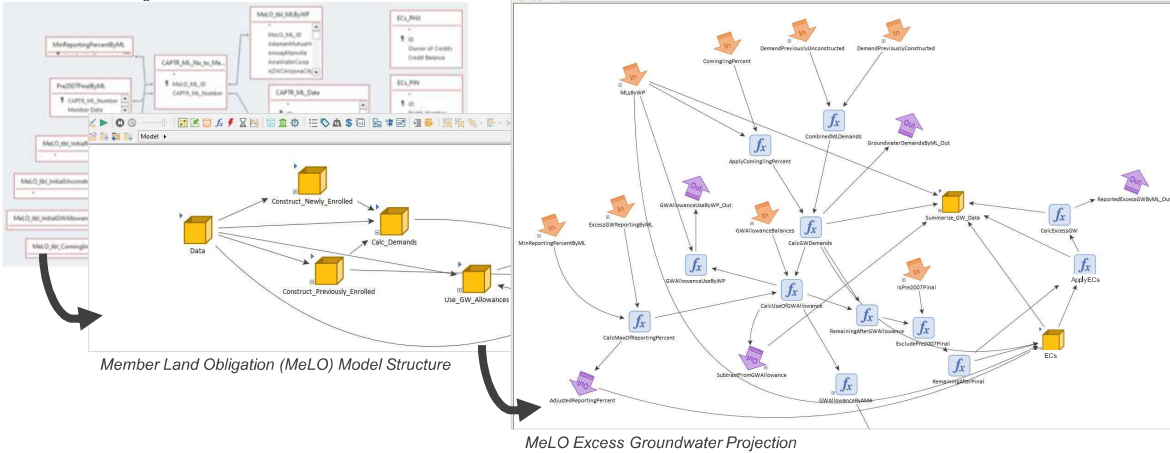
MeLO_tbl_MLByWP
MeLO_ML_ID
AdamenMutualW
AmoajMansville
AnnWaterCoop
AZWConsonaCity

ECs_PHX
ID
Owner of Credits
Credit Balance

MinReportingPercentByML

CAPTR_ML_No_to_Me...
MeLO_ML_ID
CAPTR_ML_Number

Pre2007FinalByML
CAPTR_ML_Number
Member Data

CAPTR_ML_Data

ECs_PIN
ID

MeLO_tbl_InitialM
MeLO_tbl_InitialUncon
MeLO_tbl_InitialGWAllowance
MeLO_tbl_Comingle

Model

Data
Construct_Newly_Enrolled
Calc_Demands
Construct_Previously_Enrolled
Use_GW_Allowances

Member Land Obligation (MeLO) Model Structure

CominglingPercent
DemandPreviouslyUnconstructed
DemandPreviouslyConstructed
MLsByWP
CombinedMLDemands
GroundwaterDemandsByML_Out
ApplyComminglingPercent
GWAllowanceUseByWP_Out
ExcessGWReportingByML
GWAllowanceBalances
CalcGWDemands
Summarize_GW_Data
CalcExcessGW
ReportedExcessGWByML_Out
MinReportingPercentByML
GWAllowanceUseByWP
CalcUseOfGWAllowance
IsPre2007Final
ApplyECs
RemainingAfterGWAllowance
ExcludePre2007Final
CalcMaxOfReportingPercent
SubtractFromGWAllowance
GWAllowanceByAMA
RemainingAfterFinal
ECs
AdjustedReportingPercent

MeLO Excess Groundwater Projection